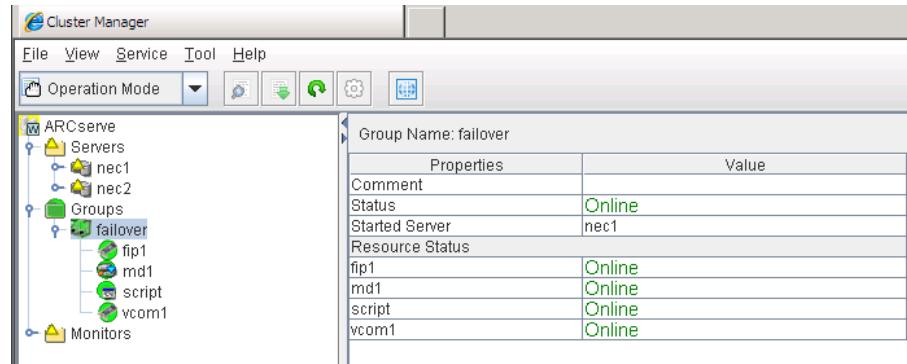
Cluster Manager

File View Service Tool Help

Operation Mode

ARCserve
Servers
nec1
nec2
Groups
failover
fip1
md1
script
vcom1
Monitors

Group Name: failover

| Properties | Value |
|---|---|
| Comment | |
| Status | Online |
| Started Server | nec1 |
| Resource Status | |
| fip1 | Online |
| md1 | Online |
| script | Online |
| vcom1 | Online |